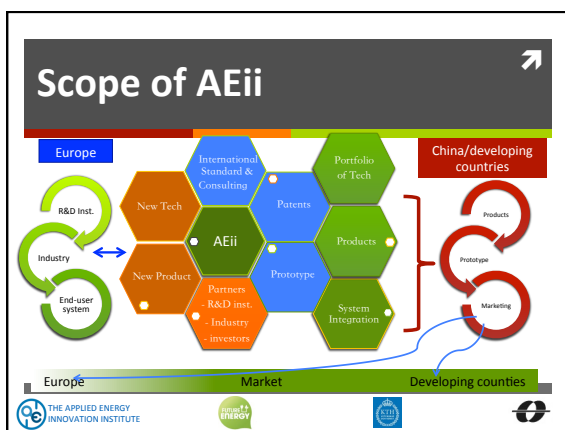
Scope of AEii

Europe

R&D Inst.

Industry

End-user system

New Tech

New Product

International Standard & Consulting

AEii

Partners
- R&D inst.
- Industry
- investors

Patents

Prototype

Portfolio of Tech

Products

System Integration

China/developing countries

Products

Prototype

Marketing

Europe

Market

Developing counties

THE APPLIED ENERGY INNOVATION INSTITUTE

ENERGY